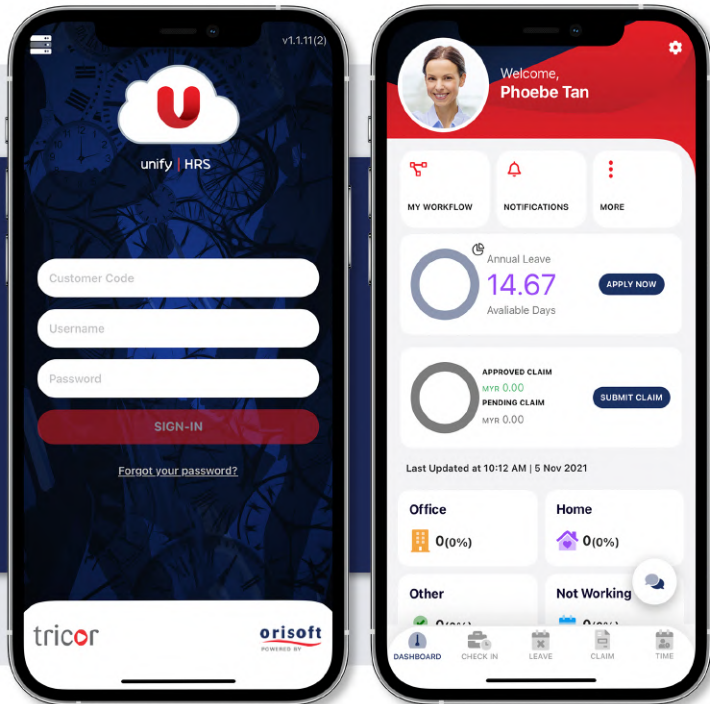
v1.1.11(2)

U

unify | HRS

Customer Code

Username

Password

SIGN-IN

Forgot your password?

tricor

orisoft
POWERED BY

Welcome,
Phoebe Tan

MY WORKFLOW

NOTIFICATIONS

MORE

Annual Leave
14.67
Avaliable Days

APPLY NOW

APPROVED CLAIM
MYR 0.00
PENDING CLAIM
MYR 0.00

SUBMIT CLAIM

Last Updated at 10:12 AM | 5 Nov 2021

Office
0(0%)

Home
0(0%)

Other
0(0%)

Not Working
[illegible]

DASHBOARD

CHECK IN

LEAVE

CLAIM

TIME